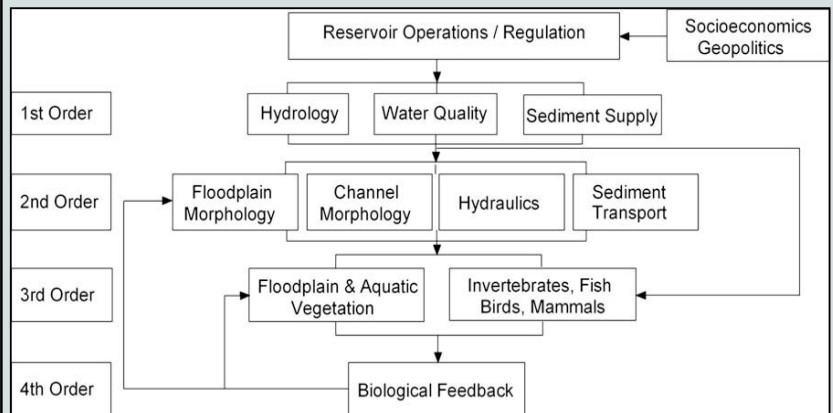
Reservoir Operations / Regulation

Socioeconomics Geopolitics

1st Order

Hydrology

Water Quality

Sediment Supply

2nd Order

Floodplain Morphology

Channel Morphology

Hydraulics

Sediment Transport

3rd Order

Floodplain & Aquatic Vegetation

Invertebrates, Fish Birds, Mammals

4th Order

Biological Feedback